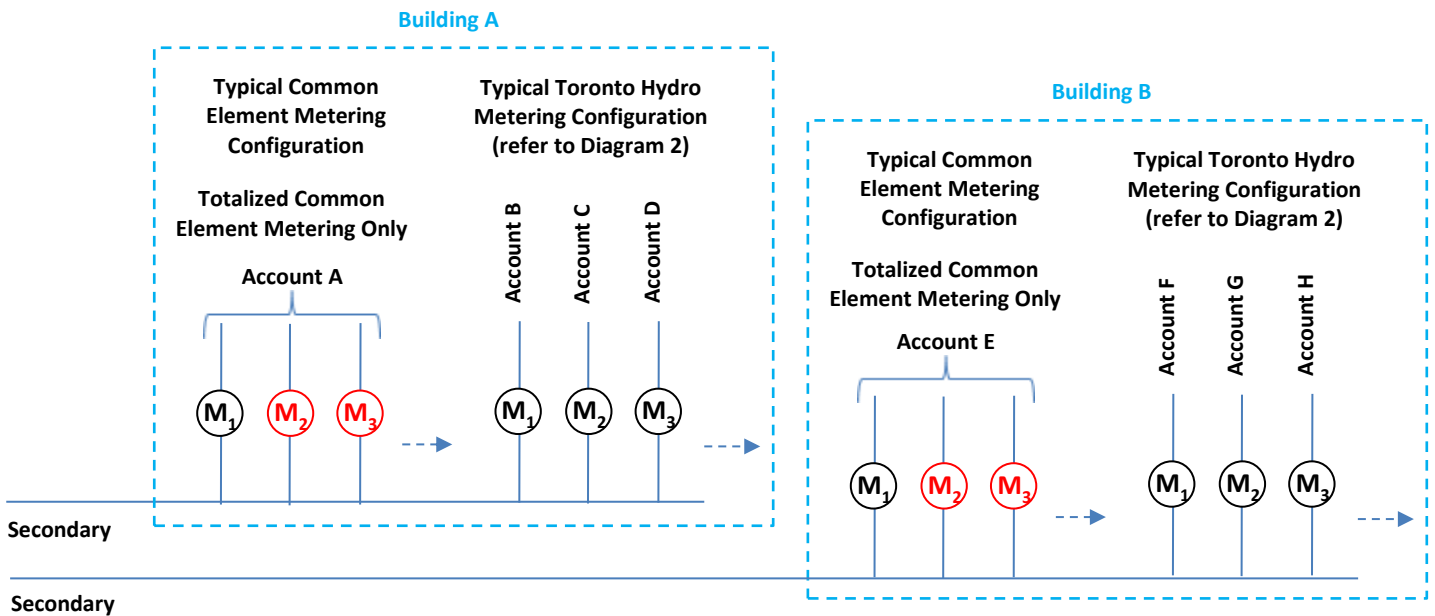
Building A

Typical Common Element Metering Configuration

Totalized Common Element Metering Only

Account A

$M_1$ $M_2$ $M_3$

Typical Toronto Hydro Metering Configuration (refer to Diagram 2)

Account B Account C Account D

$M_1$ $M_2$ $M_3$

Secondary

Building B

Typical Common Element Metering Configuration

Totalized Common Element Metering Only

Account E

$M_1$ $M_2$ $M_3$

Typical Toronto Hydro Metering Configuration (refer to Diagram 2)

Account F Account G Account H

$M_1$ $M_2$ $M_3$

Secondary